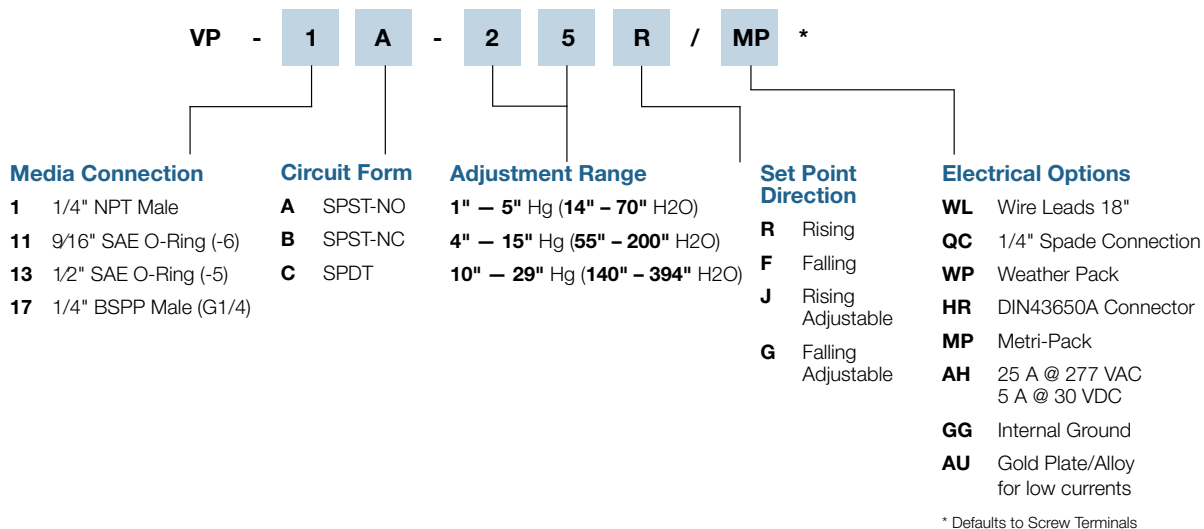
VP - 1 A - 2 5 R / MP *

Media Connection
1 1/4" NPT Male
11 9⁄16" SAE O-Ring (-6)
13 1⁄2" SAE O-Ring (-5)
17 1/4" BSPP Male (G1/4)

Circuit Form
A SPST-NO
B SPST-NC
C SPDT

Adjustment Range
1" — 5" Hg (14" – 70" H2O)
4" — 15" Hg (55" – 200" H2O)
10" — 29" Hg (140" – 394" H2O)

Set Point Direction
R Rising
F Falling
J Rising Adjustable
G Falling Adjustable

Electrical Options
WL Wire Leads 18"
QC 1/4" Spade Connection
WP Weather Pack
HR DIN43650A Connector
MP Metri-Pack
AH 25 A @ 277 VAC 5 A @ 30 VDC
GG Internal Ground
AU Gold Plate/Alloy for low currents

* Defaults to Screw Terminals